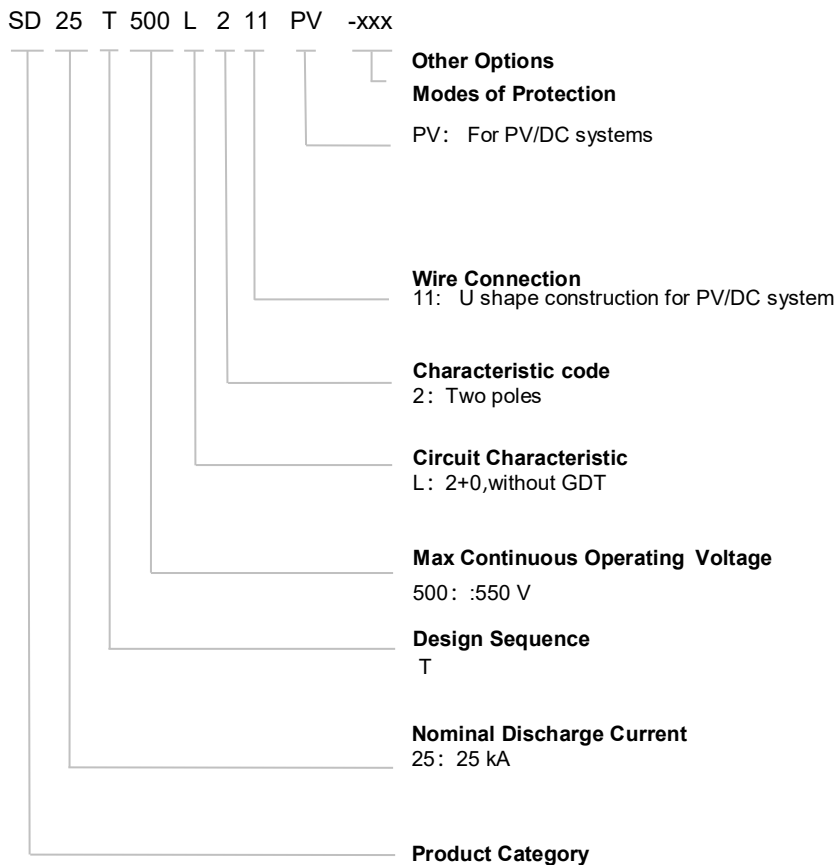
SD 25 T 500 L 2 11 PV -xxx

**Other Options**

**Modes of Protection**

PV: For PV/DC systems

**Wire Connection**
11: U shape construction for PV/DC system

**Characteristic code**
2: Two poles

**Circuit Characteristic**
L: 2+0,without GDT

**Max Continuous Operating Voltage**
500: :550 V

**Design Sequence**
T

**Nominal Discharge Current**
25: 25 kA

**Product Category**